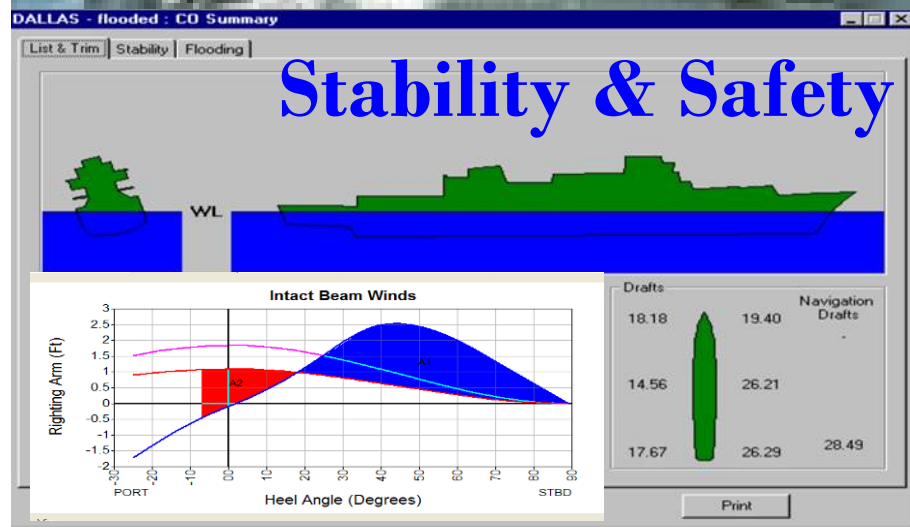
DALLAS - flooded : CO Summary

List & Trim | Stability | Flooding

Stability & Safety

WL

Intact Beam Winds

Righting Arm (Ft)

3
2.5
2
1.5
1
0.5
0
-0.5
-1
-1.5
-2
-2.5

A1
A2

-30 -20 -10 0 10 20 30 40 50 60 70 80 90

PORT

STBD

Heel Angle (Degrees)

Drafts

18.18
19.40

Navigation Drafts

-

14.56
26.21

17.67
26.29
28.49

Print